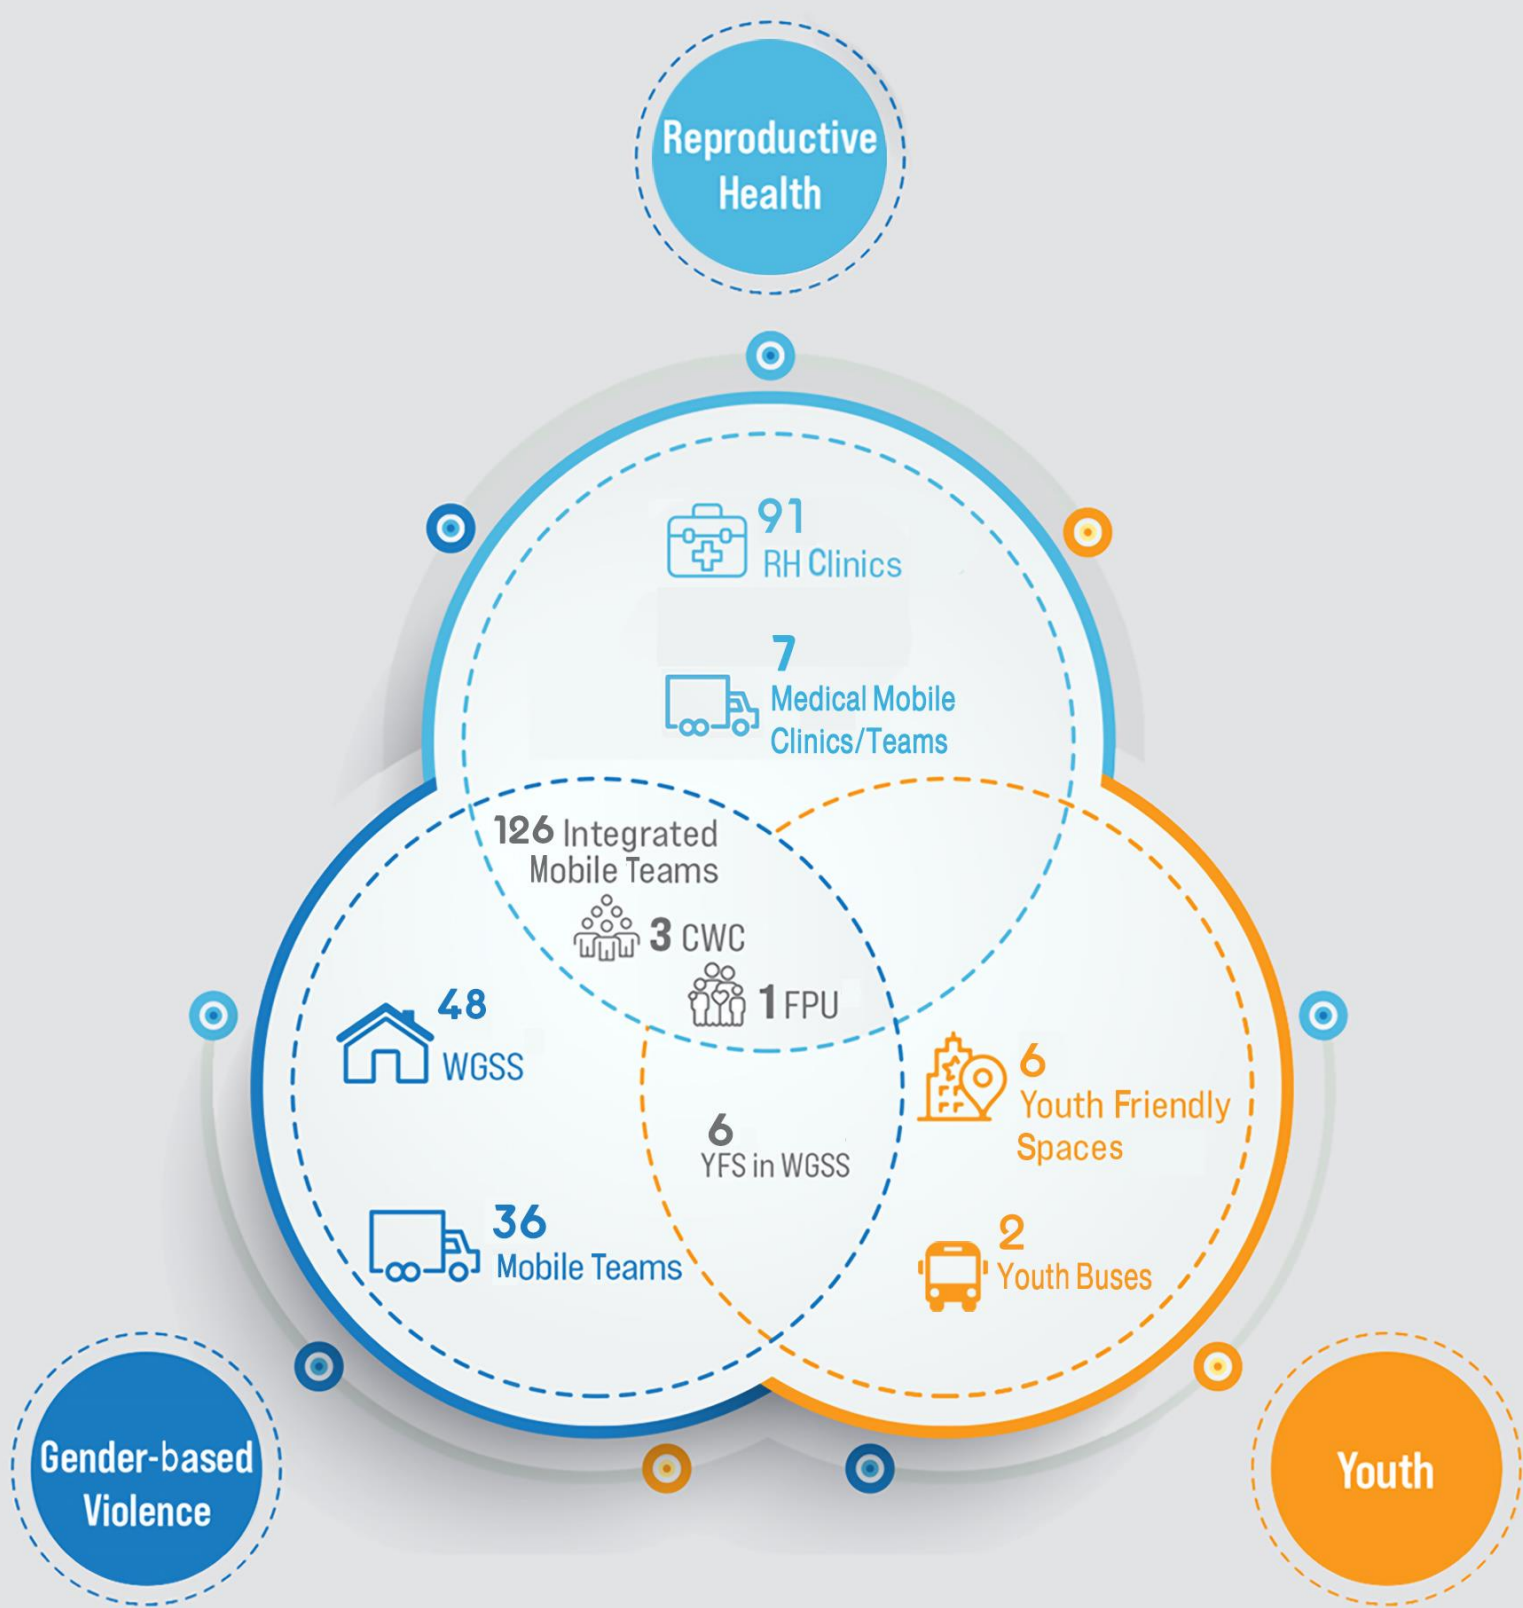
Reproductive Health

91
RH Clinics

7
Medical Mobile Clinics/Teams

126 Integrated Mobile Teams

3 CWC

1 FPU

48
WGSS

6
YFS in WGSS

6
Youth Friendly Spaces

36
Mobile Teams

2
Youth Buses

Gender-based Violence

Youth